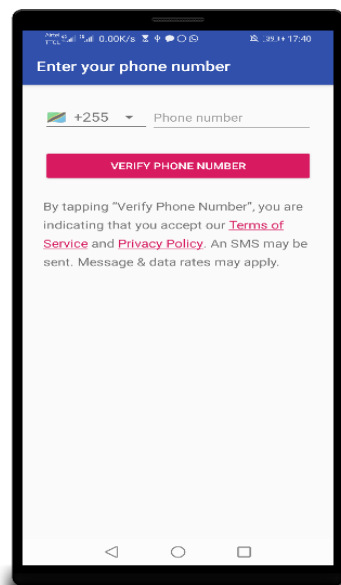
0.00K/s 39 17:40

Enter your phone number

+255 Phone number

VERIFY PHONE NUMBER

By tapping "Verify Phone Number", you are indicating that you accept our Terms of Service and Privacy Policy. An SMS may be sent. Message & data rates may apply.